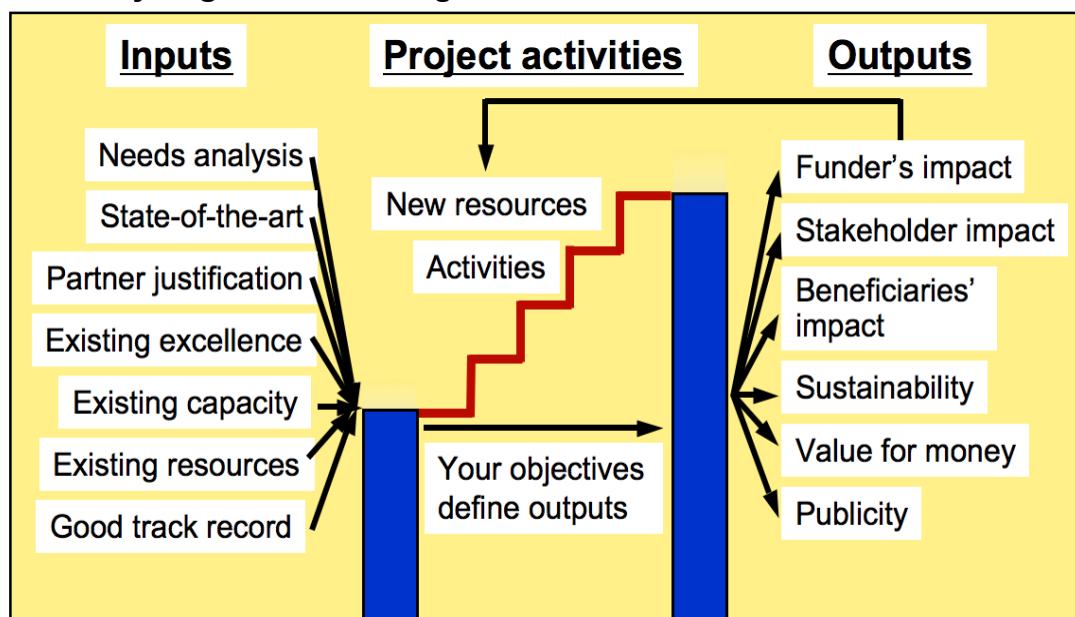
Inputs

Project activities

Outputs

Needs analysis
State-of-the-art
Partner justification
Existing excellence
Existing capacity
Existing resources
Good track record

New resources
Activities

Your objectives define outputs

Funder's impact
Stakeholder impact
Beneficiaries' impact
Sustainability
Value for money
Publicity